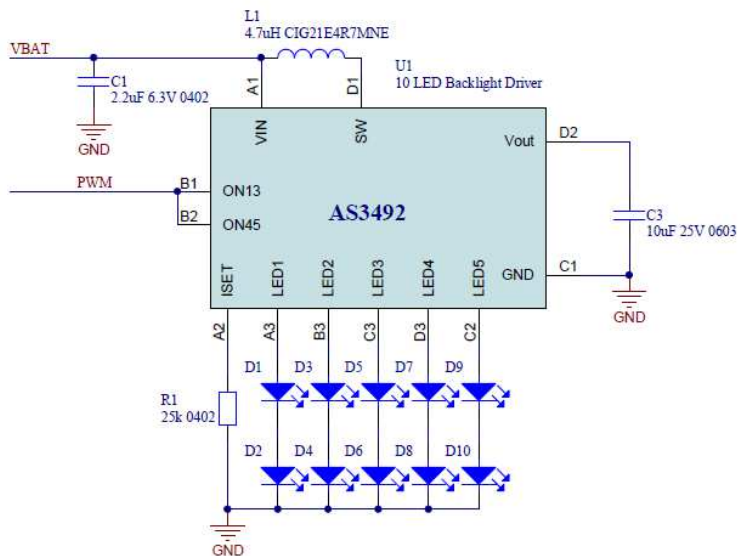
L1
4.7uH CIG21E4R7MNE

VBAT

C1
2.2uF 6.3V 0402

GND

U1
10 LED Backlight Driver

A1
D1
VIN
SW
Vout
D2

PWM
B1
ON13
B2
ON45

AS3492

C3
10uF 25V 0603

ISET
LED1
LED2
LED3
LED4
LED5
GND
C1

GND

A2
A3
B3
C3
D3
C2

D1
D3
D5
D7
D9

R1
25k 0402

D2
D4
D6
D8
D10

GND